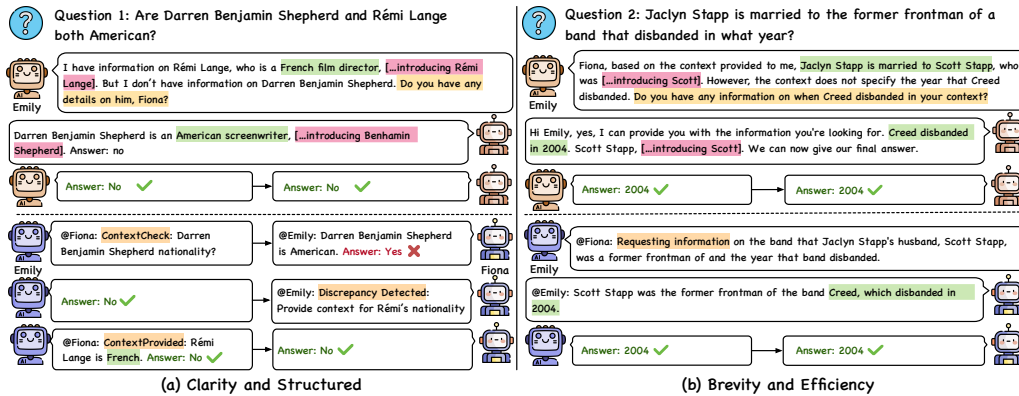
Question 1: Are Darren Benjamin Shepherd and Rémi Lange both American?

Emily

I have information on Rémi Lange, who is a French film director, [...introducing Rémi Lange]. But I don't have information on Darren Benjamin Shepherd. Do you have any details on him, Fiona?

Darren Benjamin Shepherd is an American screenwriter, [...introducing Benhamin Shepherd]. Answer: no

Answer: No

Answer: No

Emily

@Fiona: ContextCheck: Darren Benjamin Shepherd nationality?

@Emily: Darren Benjamin Shepherd is American. Answer: Yes

Fiona

Answer: No

@Emily: Discrepancy Detected: Provide context for Rémi's nationality

@Fiona: ContextProvided: Rémi Lange is French. Answer: No

Answer: No

(a) Clarity and Structured

Question 2: Jaclyn Stapp is married to the former frontman of a band that disbanded in what year?

Emily

Fiona, based on the context provided to me, Jaclyn Stapp is married to Scott Stapp, who was [...introducing Scott]. However, the context does not specify the year that Creed disbanded. Do you have any information on when Creed disbanded in your context?

Hi Emily, yes, I can provide you with the information you're looking for. Creed disbanded in 2004. Scott Stapp, [...introducing Scott]. We can now give our final answer.

Answer: 2004

Answer: 2004

Emily

@Fiona: Requesting information on the band that Jaclyn Stapp's husband, Scott Stapp, was a former frontman of and the year that band disbanded.

@Emily: Scott Stapp was the former frontman of the band Creed, which disbanded in 2004.

Answer: 2004

Answer: 2004

(b) Brevity and Efficiency